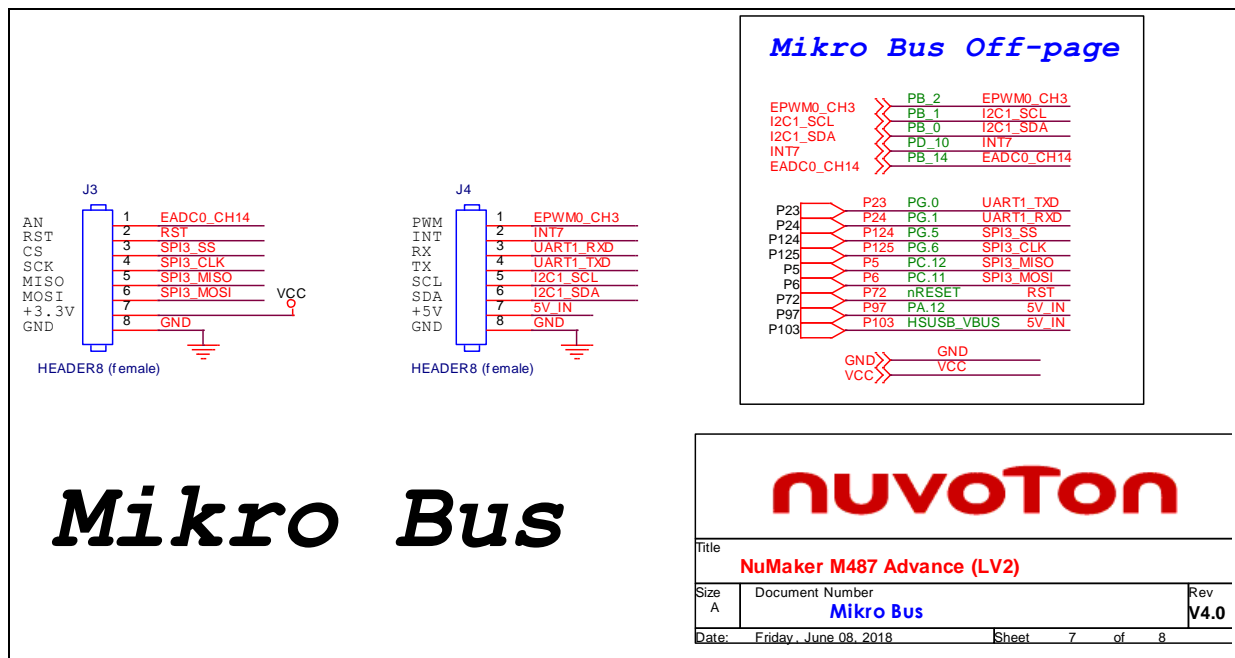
J3

AN
RST
CS
SCK
MISO
MOSI
+3.3V
GND

1 EADC0_CH14
2 RST
3 SPI3_SS
4 SPI3_CLK
5 SPI3_MISO
6 SPI3_MOSI
7
8 GND

VCC

HEADER8 (female)

J4

PWM
INT
RX
TX
SCL
SDA
+5V
GND

1 EPWM0_CH3
2 INT7
3 UART1_RXD
4 UART1_TXD
5 I2C1_SCL
6 I2C1_SDA
7 5V_IN
8 GND

HEADER8 (female)

Mikro Bus Off-page

EPWM0_CH3 PB_2 EPWM0_CH3
I2C1_SCL PB_1 I2C1_SCL
I2C1_SDA PB_0 I2C1_SDA
INT7 PD_10 INT7
EADC0_CH14 PB_14 EADC0_CH14

P23 P23 PG.0 UART1_TXD
P24 P24 PG.1 UART1_RXD
P124 P124 PG.5 SPI3_SS
P125 P125 PG.6 SPI3_CLK
P5 P5 PC.12 SPI3_MISO
P6 P6 PC.11 SPI3_MOSI
P72 P72 nRESET RST
P97 P97 PA.12 5V_IN
P103 P103 HSUSB_VBUS 5V_IN

GND GND
VCC VCC

Mikro Bus

nuvoTon

Title
NuMaker M487 Advance (LV2)

Size
A
Document Number
Mikro Bus
Rev
V4.0

Date: Friday, June 08, 2018 Sheet 7 of 8